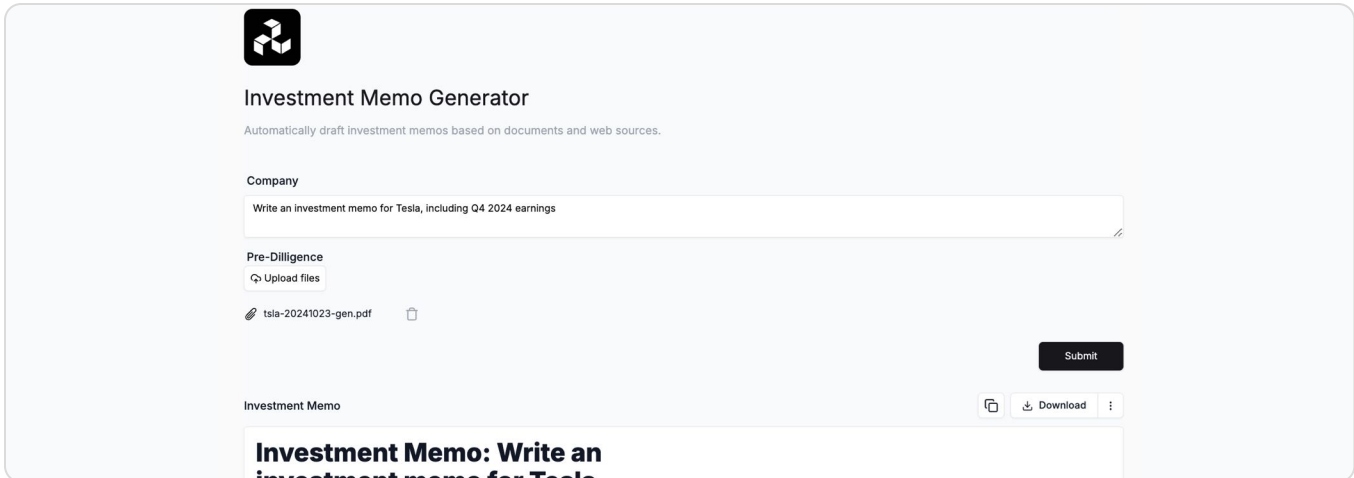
Investment Memo Generator

Automatically draft investment memos based on documents and web sources.

Company

Write an investment memo for Tesla, including Q4 2024 earnings

Pre-Dilligence

Upload files

tsla-20241023-gen.pdf

Submit

Investment Memo

Download

Investment Memo: Write an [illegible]